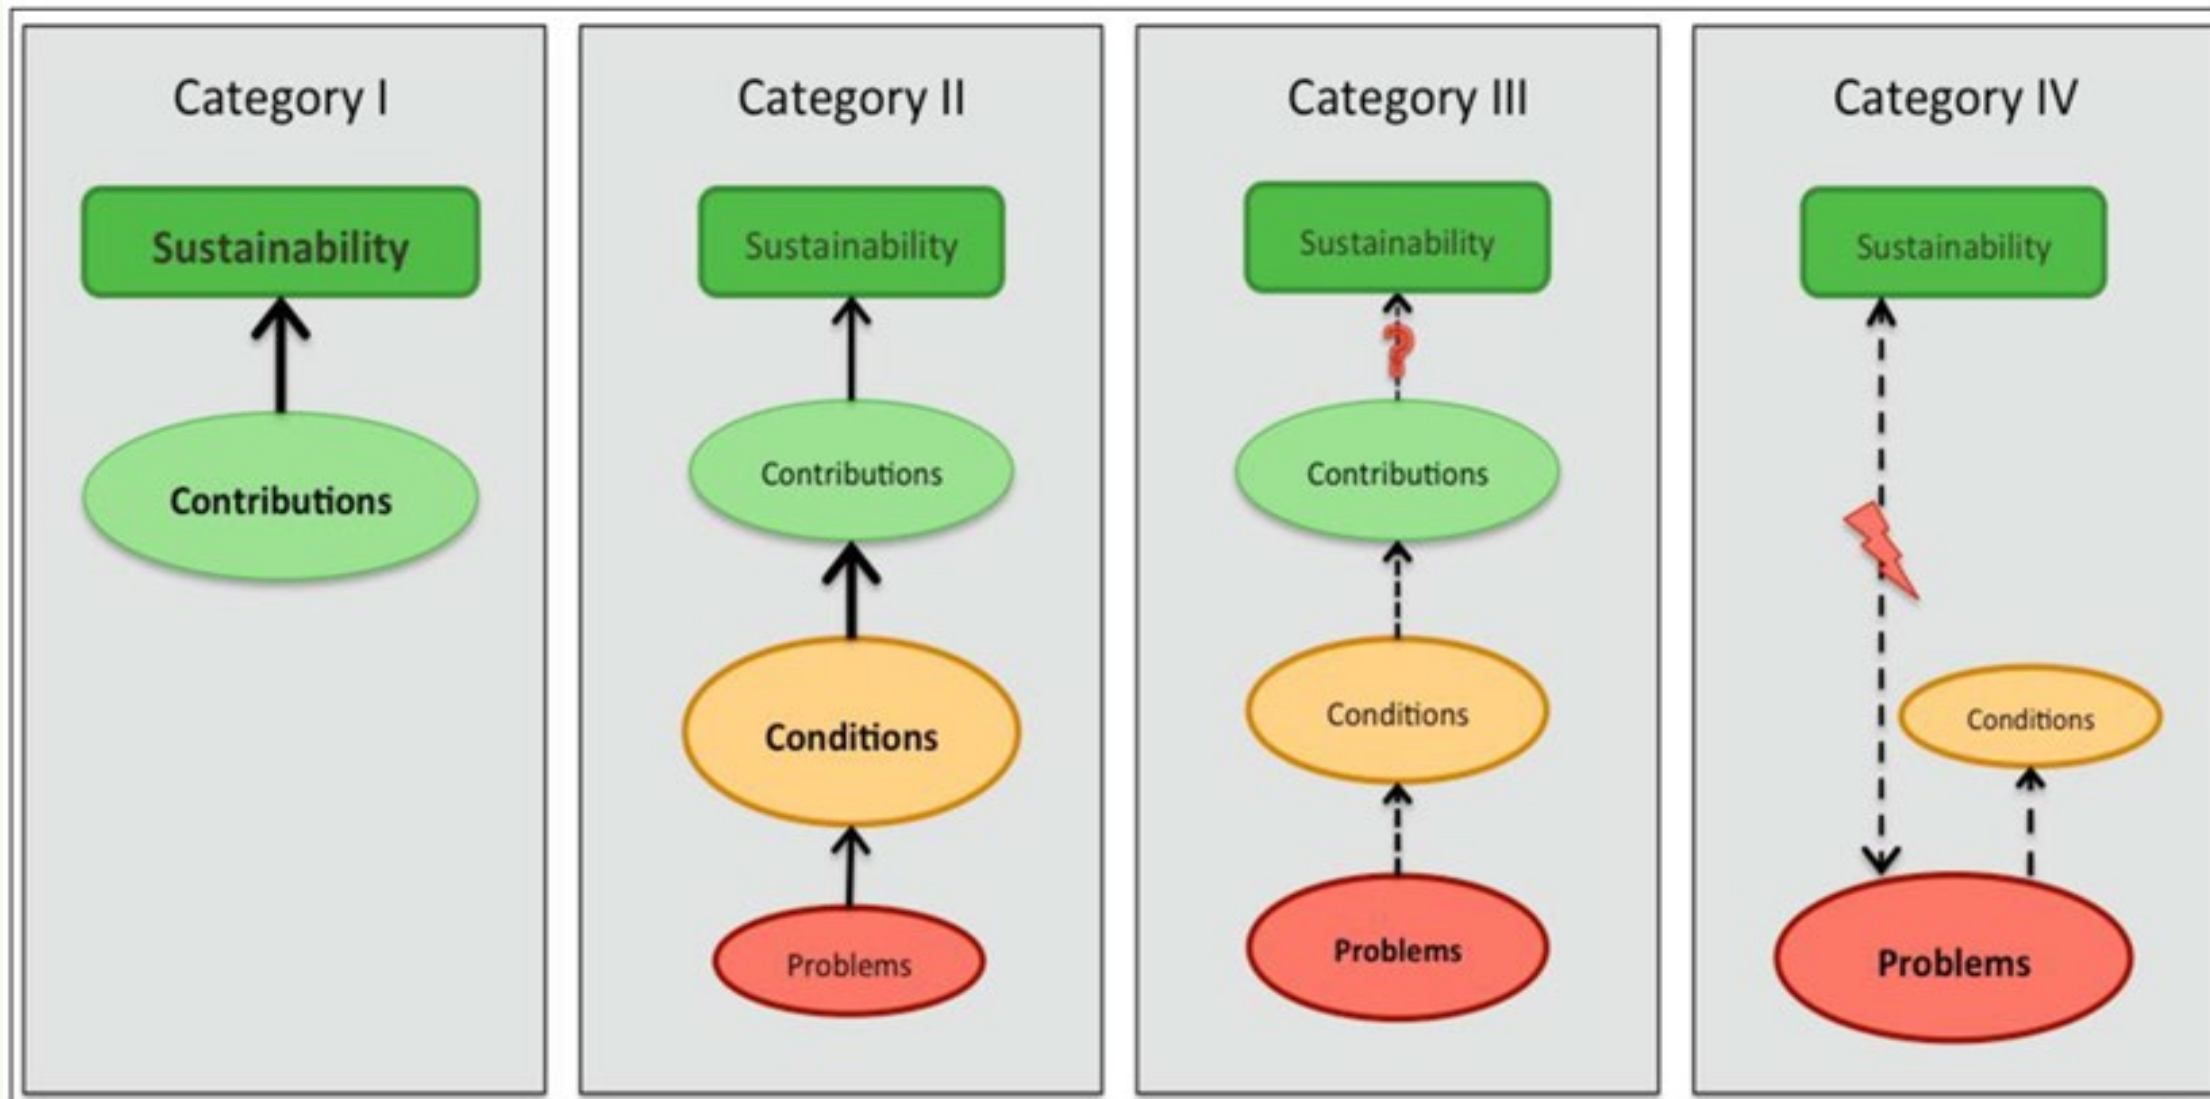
Category I

Sustainability

Contributions

Category II

Sustainability

Contributions

Conditions

Problems

Category III

Sustainability

?

Contributions

Conditions

Problems

Category IV

Sustainability

Conditions

Problems